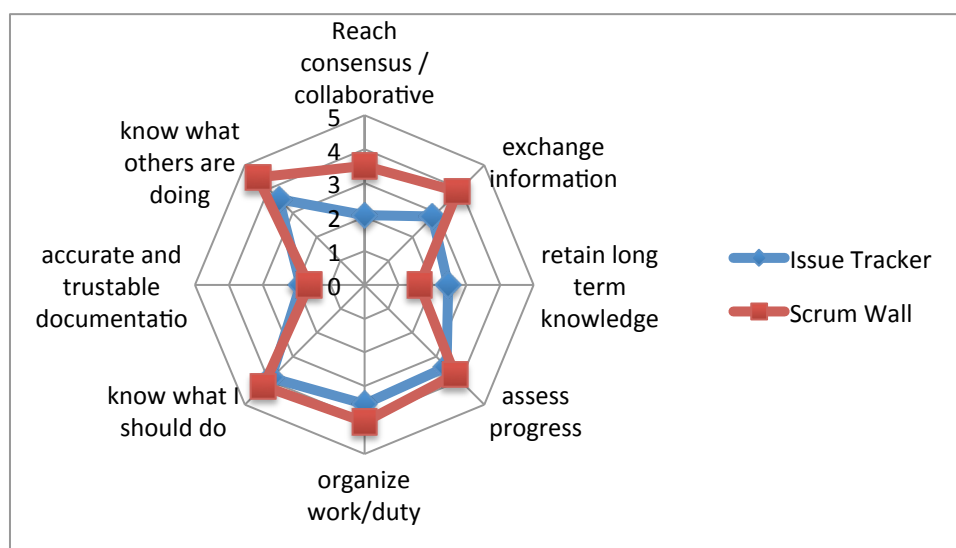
Reach consensus / collaborative

exchange information

retain long term knowledge

assess progress

organize work/duty

know what I should do

accurate and trustable documentatio

know what others are doing

5
4
3
2
1
0

Issue Tracker
Scrum Wall